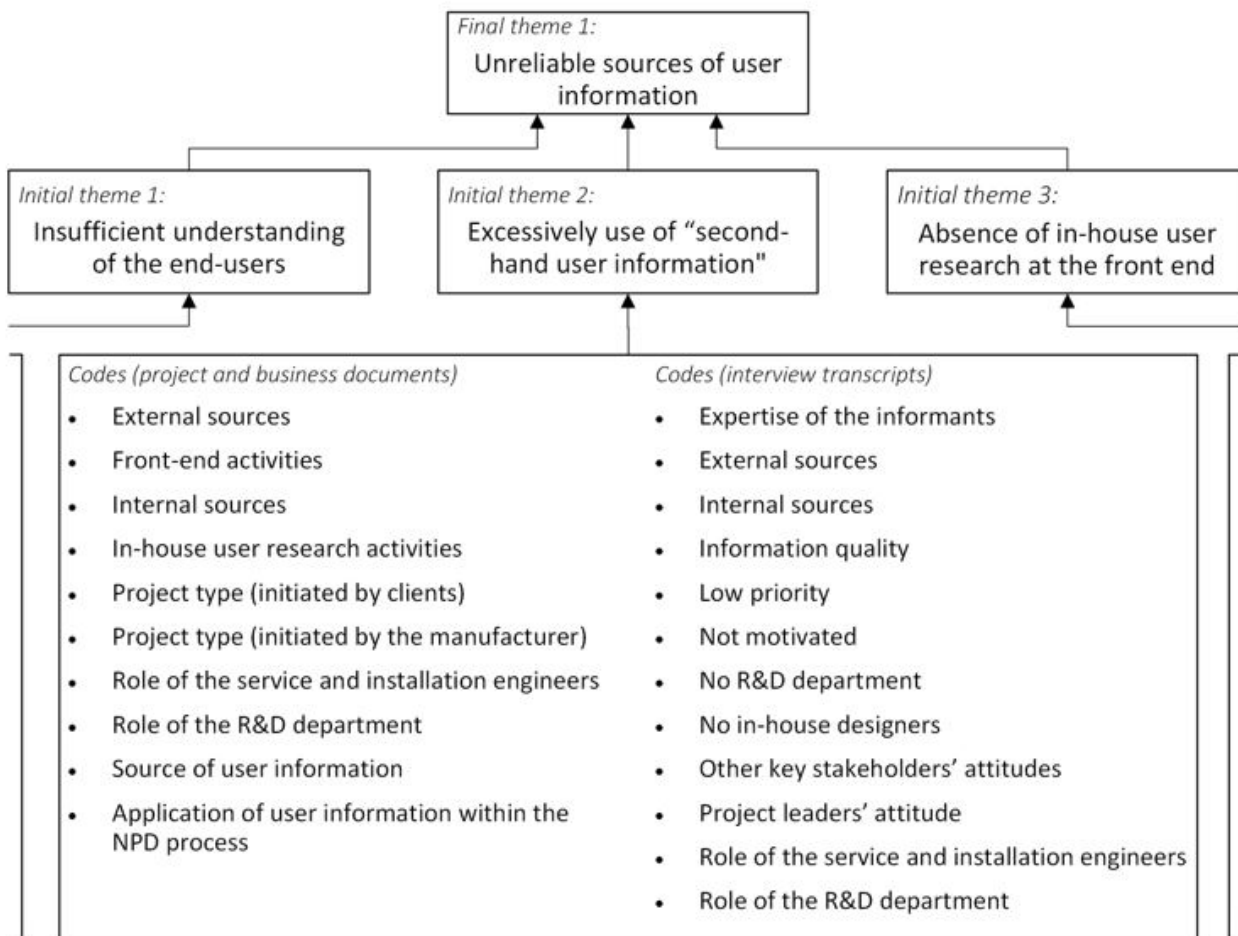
Final theme 1:
Unreliable sources of user information

Initial theme 1:
Insufficient understanding of the end-users

Initial theme 2:
Excessively use of "second-hand user information"

Initial theme 3:
Absence of in-house user research at the front end

Codes (project and business documents)
- External sources
- Front-end activities
- Internal sources
- In-house user research activities
- Project type (initiated by clients)
- Project type (initiated by the manufacturer)
- Role of the service and installation engineers
- Role of the R&D department
- Source of user information
- Application of user information within the NPD process

Codes (interview transcripts)
- Expertise of the informants
- External sources
- Internal sources
- Information quality
- Low priority
- Not motivated
- No R&D department
- No in-house designers
- Other key stakeholders' attitudes
- Project leaders' attitude
- Role of the service and installation engineers
- Role of the R&D department